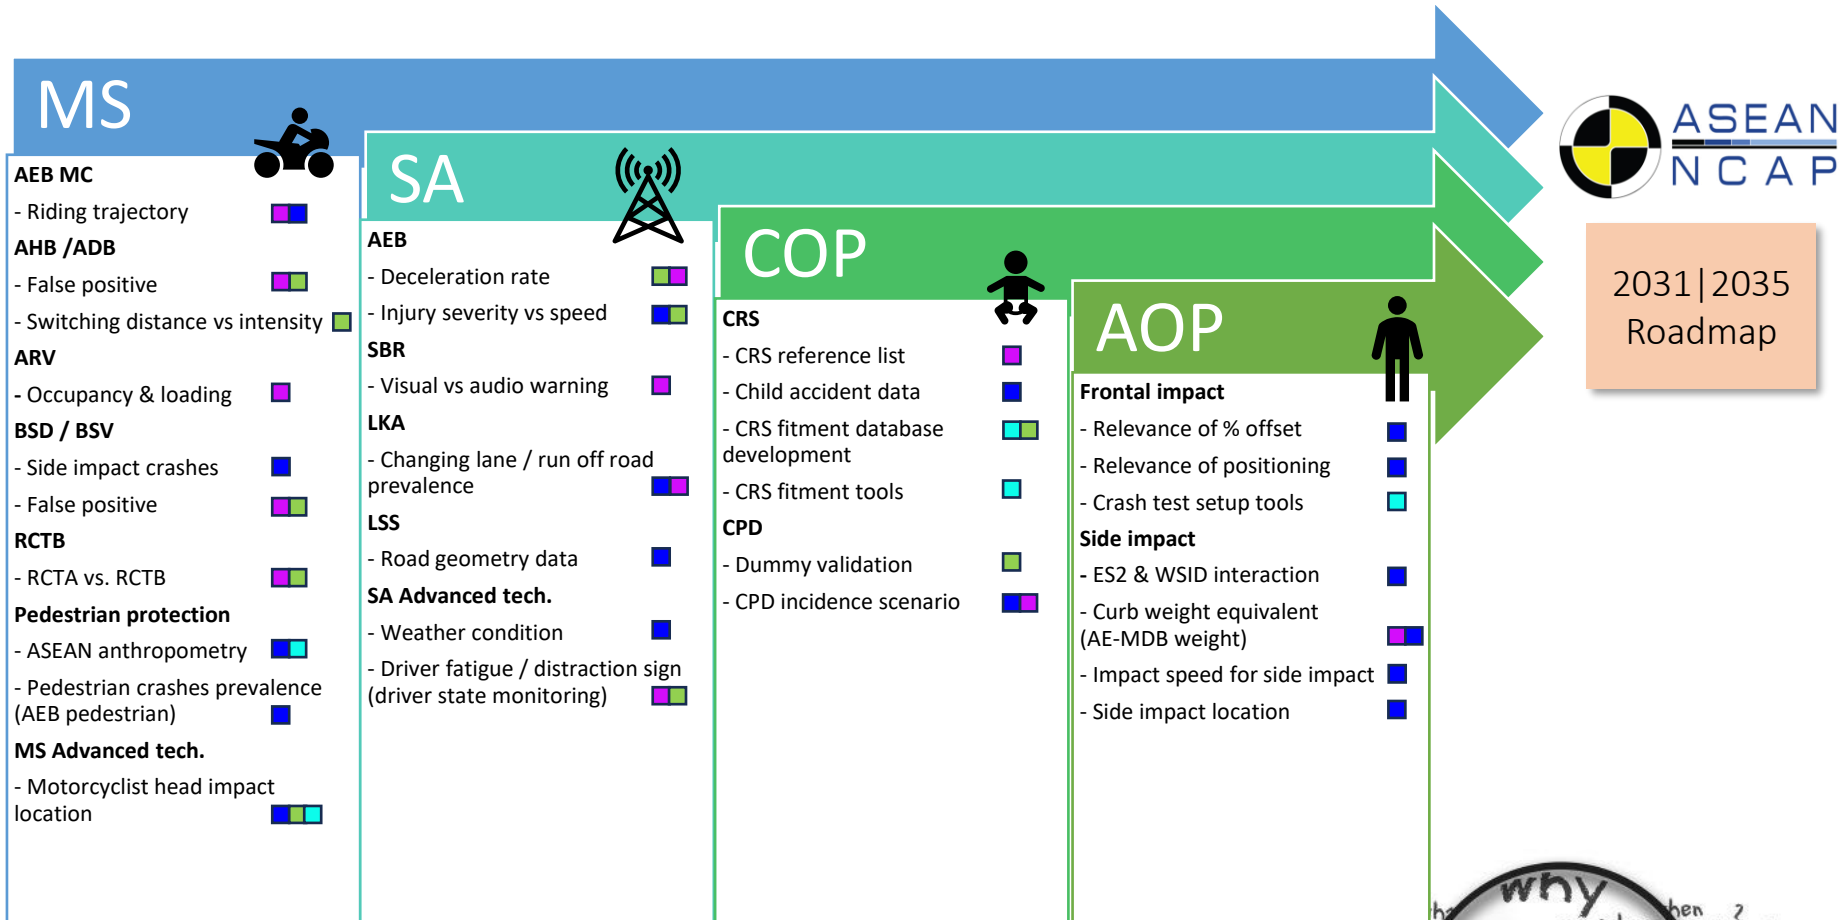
MS

AEB MC
- Riding trajectory
AHB /ADB
- False positive
- Switching distance vs intensity
ARV
- Occupancy & loading
BSD / BSV
- Side impact crashes
- False positive
RCTB
- RCTA vs. RCTB
Pedestrian protection
- ASEAN anthropometry
- Pedestrian crashes prevalence (AEB pedestrian)
MS Advanced tech.
- Motorcyclist head impact location

SA

AEB
- Deceleration rate
- Injury severity vs speed
SBR
- Visual vs audio warning
LKA
- Changing lane / run off road prevalence
LSS
- Road geometry data
SA Advanced tech.
- Weather condition
- Driver fatigue / distraction sign (driver state monitoring)

COP

CRS
- CRS reference list
- Child accident data
- CRS fitment database development
- CRS fitment tools
CPD
- Dummy validation
- CPD incidence scenario

AOP

Frontal impact
- Relevance of % offset
- Relevance of positioning
- Crash test setup tools
Side impact
- ES2 & WSID interaction
- Curb weight equivalent (AE-MDB weight)
- Impact speed for side impact
- Side impact location

ASEAN NCAP

2031|2035 Roadmap

why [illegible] when ?